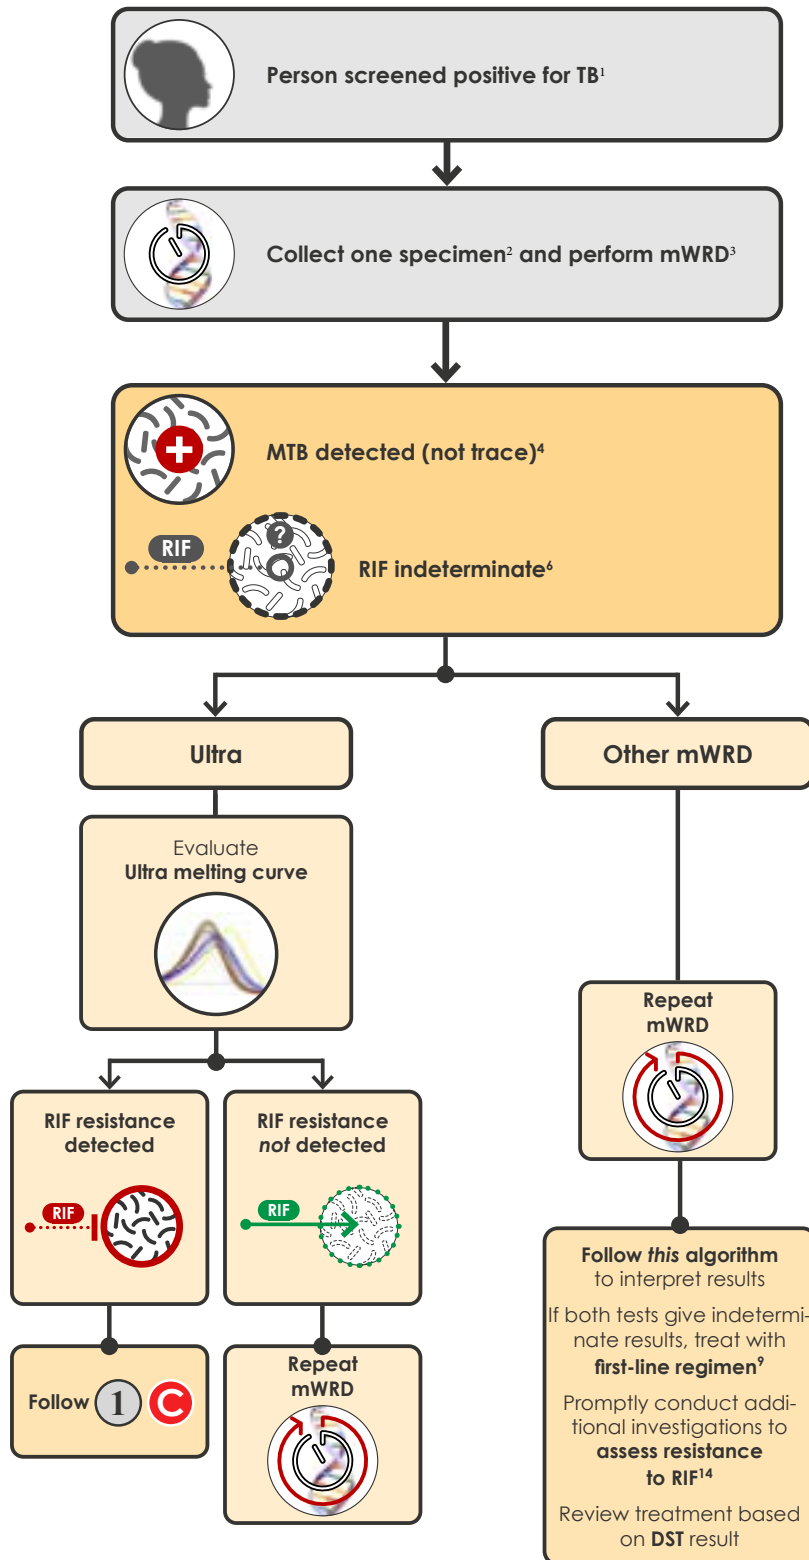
Person screened positive for TB$^1$

Collect one specimen$^2$ and perform mWRD$^3$

MTB detected (not trace)$^4$

RIF

RIF indeterminate$^6$

Ultra

Other mWRD

Evaluate
Ultra melting curve

RIF resistance detected

RIF

Follow 1 C

RIF resistance *not* detected

RIF

Repeat mWRD

Repeat mWRD

Follow *this* algorithm to interpret results

If both tests give indeterminate results, treat with **first-line regimen$^9$**

Promptly conduct additional investigations to **assess resistance to RIF$^{14}$**

Review treatment based on **DST** result